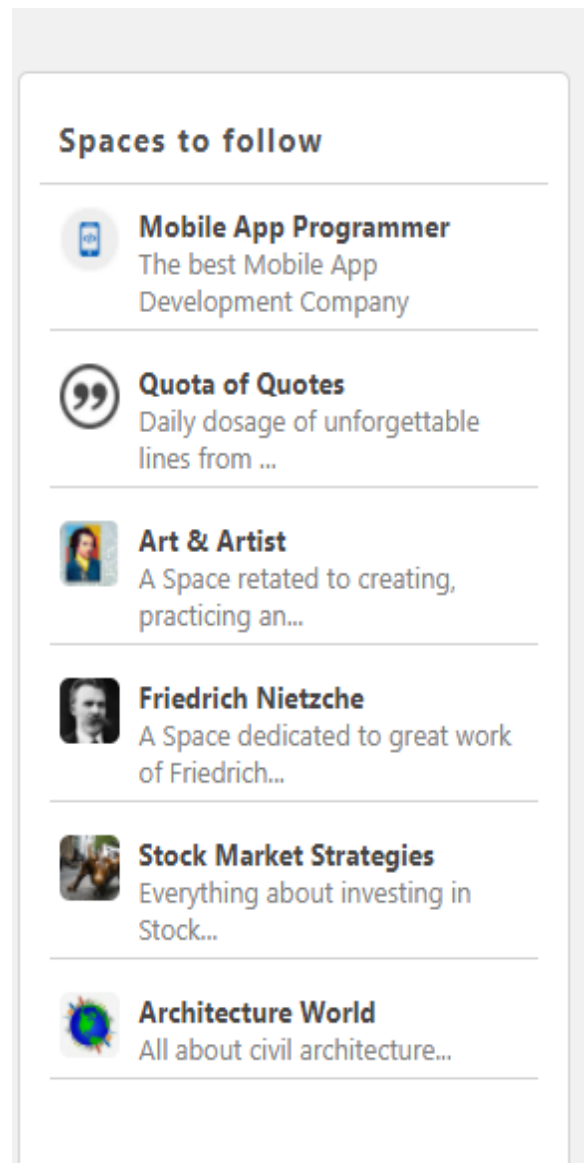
Spaces to follow

Mobile App Programmer
The best Mobile App Development Company

Quota of Quotes
Daily dosage of unforgettable lines from ...

Art & Artist
A Space retated to creating, practicing an...

Friedrich Nietzche
A Space dedicated to great work of Friedrich...

Stock Market Strategies
Everything about investing in Stock...

Architecture World
All about civil architecture...